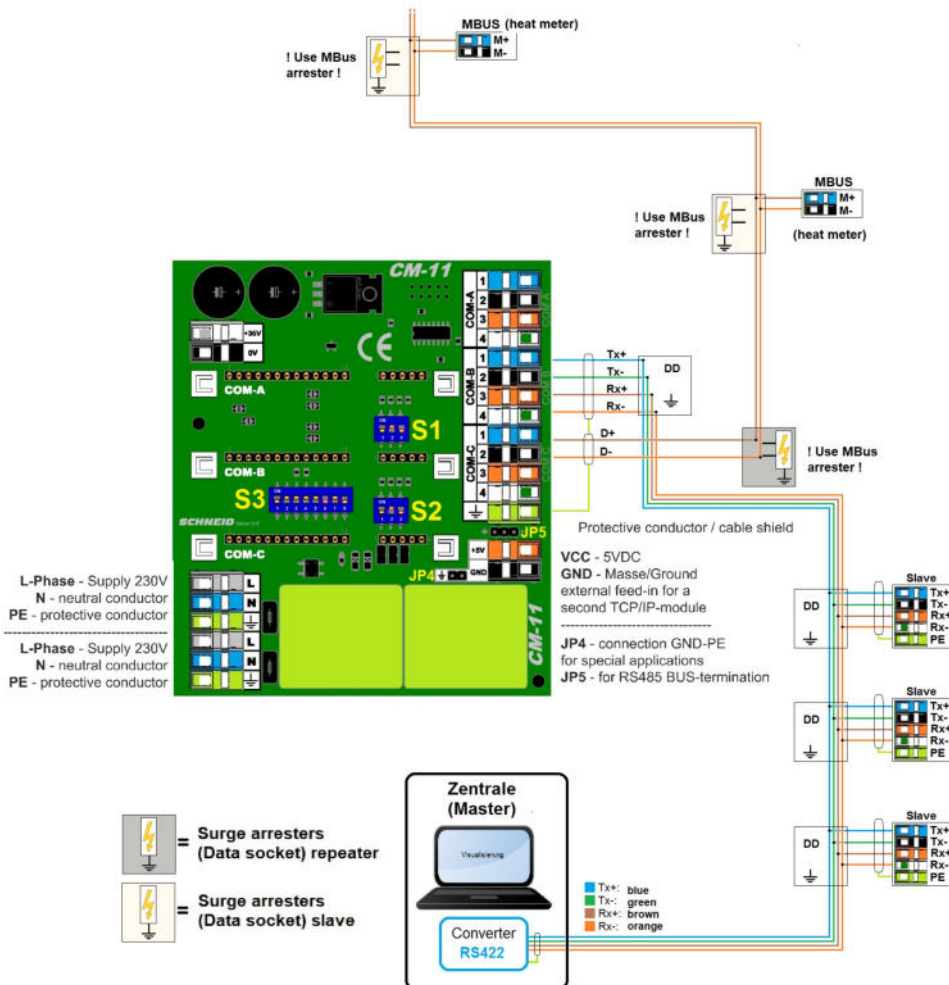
MBUS (heat meter)
M+
M-
! Use MBus arrester !

MBUS
M+
M-
(heat meter)
! Use MBus arrester !

CM-11
+36V
0V
CE
COM-A
COM-B
COM-C
S1
S2
S3
SCHNEID
1
2
3
4
COM-A
1
2
3
4
COM-B
1
2
3
4
COM-C
JP5
+5V
GND
JP4
L
N
L
N
CM-11

Tx+
Tx-
Rx+
Rx-
DD
D+
D-
! Use MBus arrester !

Protective conductor / cable shield

VCC - 5VDC
GND - Masse/Ground external feed-in for a second TCP/IP-module
JP4 - connection GND-PE for special applications
JP5 - for RS485 BUS-termination

L-Phase - Supply 230V
N - neutral conductor
PE - protective conductor

L-Phase - Supply 230V
N - neutral conductor
PE - protective conductor

Slave
DD
Tx+
Tx-
Rx+
Rx-
PE

Slave
DD
Tx+
Tx-
Rx+
Rx-
PE

Slave
DD
Tx+
Tx-
Rx+
Rx-
PE

Zentrale (Master)
Visualisierung
Converter
RS422

Tx+: blue
Tx-: green
Rx+: brown
Rx-: orange

= Surge arresters (Data socket) repeater
= Surge arresters (Data socket) slave